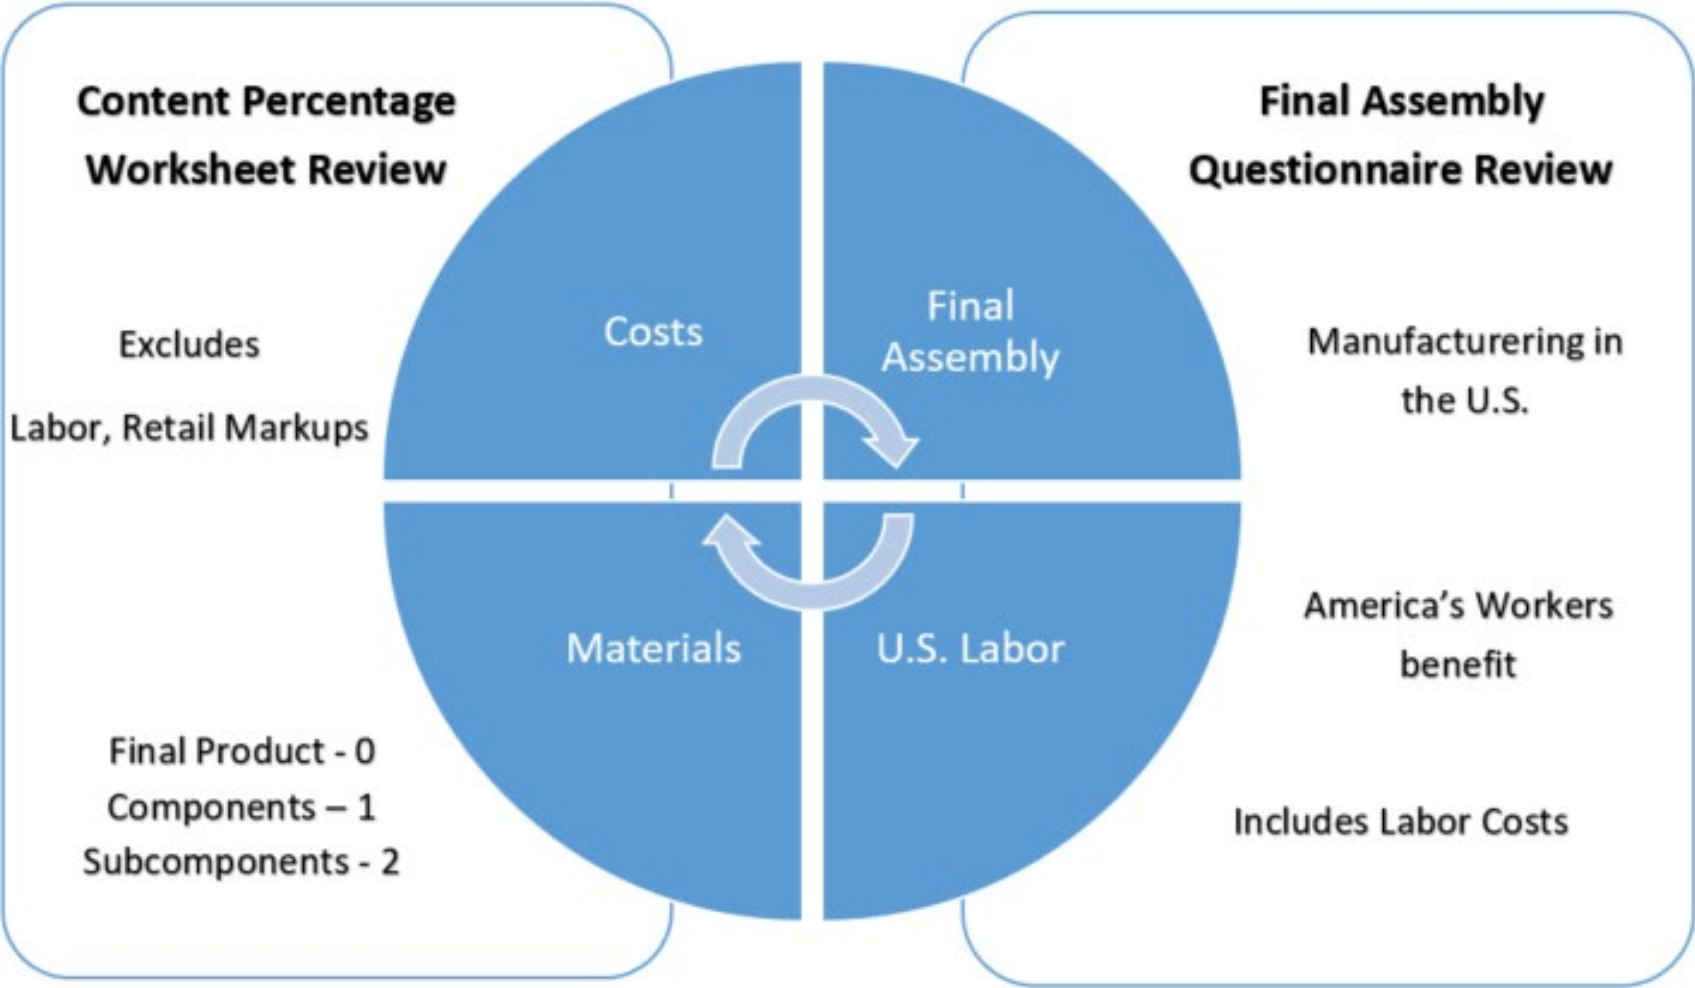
Content Percentage Worksheet Review

Excludes

Labor, Retail Markups

Final Product - 0
Components – 1
Subcomponents - 2

Costs

Final Assembly

Materials

U.S. Labor

Final Assembly Questionnaire Review

Manufacturering in the U.S.

America's Workers benefit

Includes Labor Costs